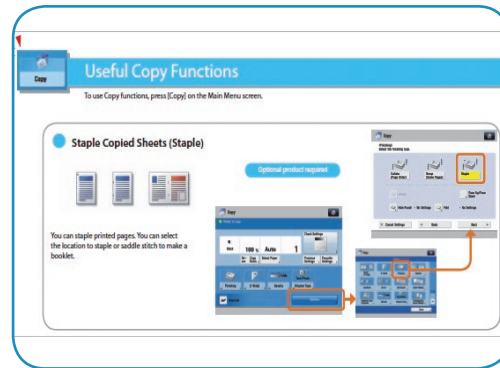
Copy

Useful Copy Functions

To use Copy functions, press [Copy] on the Main Menu screen.

Staple Copied Sheets (Staple)

Optional product required

You can staple printed pages. You can select the location to staple or saddle stitch to make a booklet.

Copy

100 %

Auto

1

Copy

Staple

Cancel Settings

Next

OK